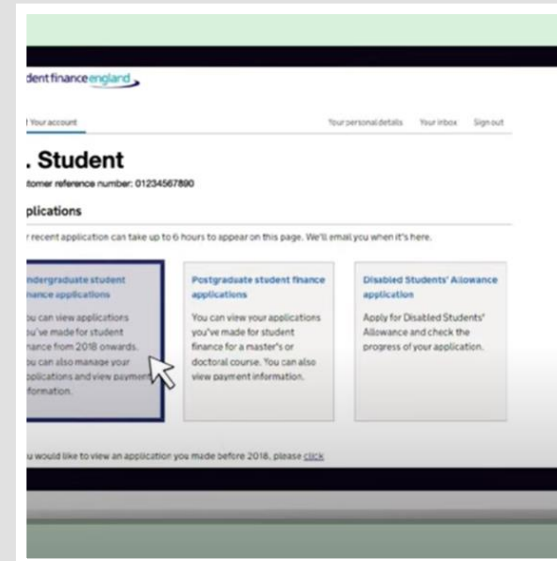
dent finance england

Your account

Your personal details Your inbox Sign out

. Student

stomer reference number: 01234567890

plications

r recent application can take up to 6 hours to appear on this page. We'll email you when it's here.

ndergraduate student nance applications

ou can view applications ou've made for student nance from 2018 onwards. ou can also manage your pplications and view paymen formation.

Postgraduate student finance applications

You can view your applications you've made for student finance for a master's or doctoral course. You can also view payment information.

Disabled Students' Allowance application

Apply for Disabled Students' Allowance and check the progress of your application.

u would like to view an application you made before 2018, please click